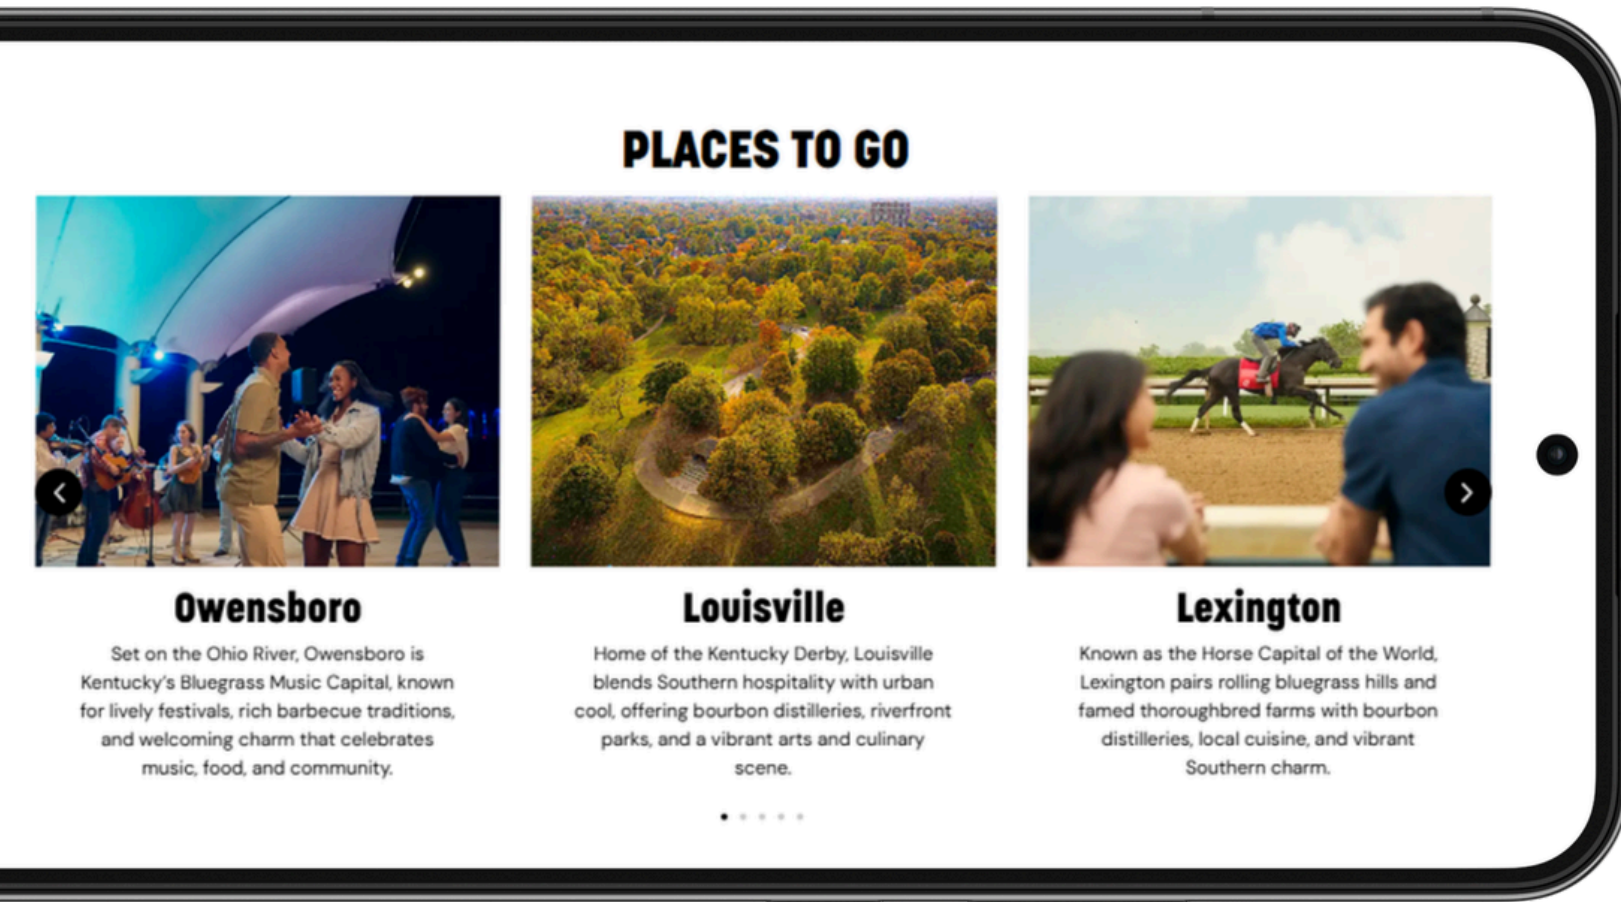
PLACES TO GO

Owensboro

Set on the Ohio River, Owensboro is Kentucky's Bluegrass Music Capital, known for lively festivals, rich barbecue traditions, and welcoming charm that celebrates music, food, and community.

Louisville

Home of the Kentucky Derby, Louisville blends Southern hospitality with urban cool, offering bourbon distilleries, riverfront parks, and a vibrant arts and culinary scene.

Lexington

Known as the Horse Capital of the World, Lexington pairs rolling bluegrass hills and famed thoroughbred farms with bourbon distilleries, local cuisine, and vibrant Southern charm.